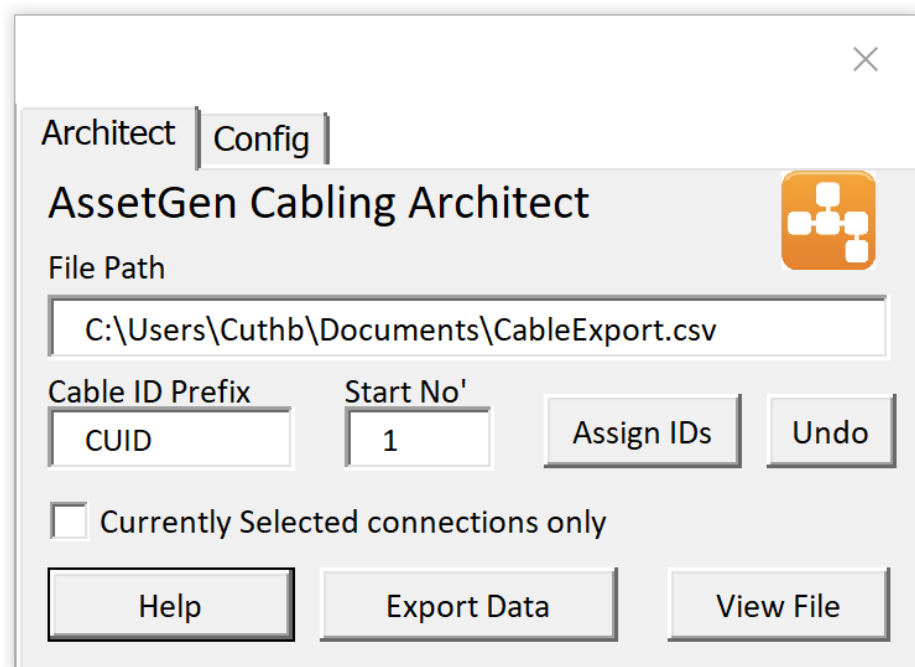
Architect

Config

AssetGen Cabling Architect

File Path

C:\Users\Cuthb\Documents\CableExport.csv

Cable ID Prefix

CUID

Start No'

1

Assign IDs

Undo

Currently Selected connections only

Help

Export Data

View File